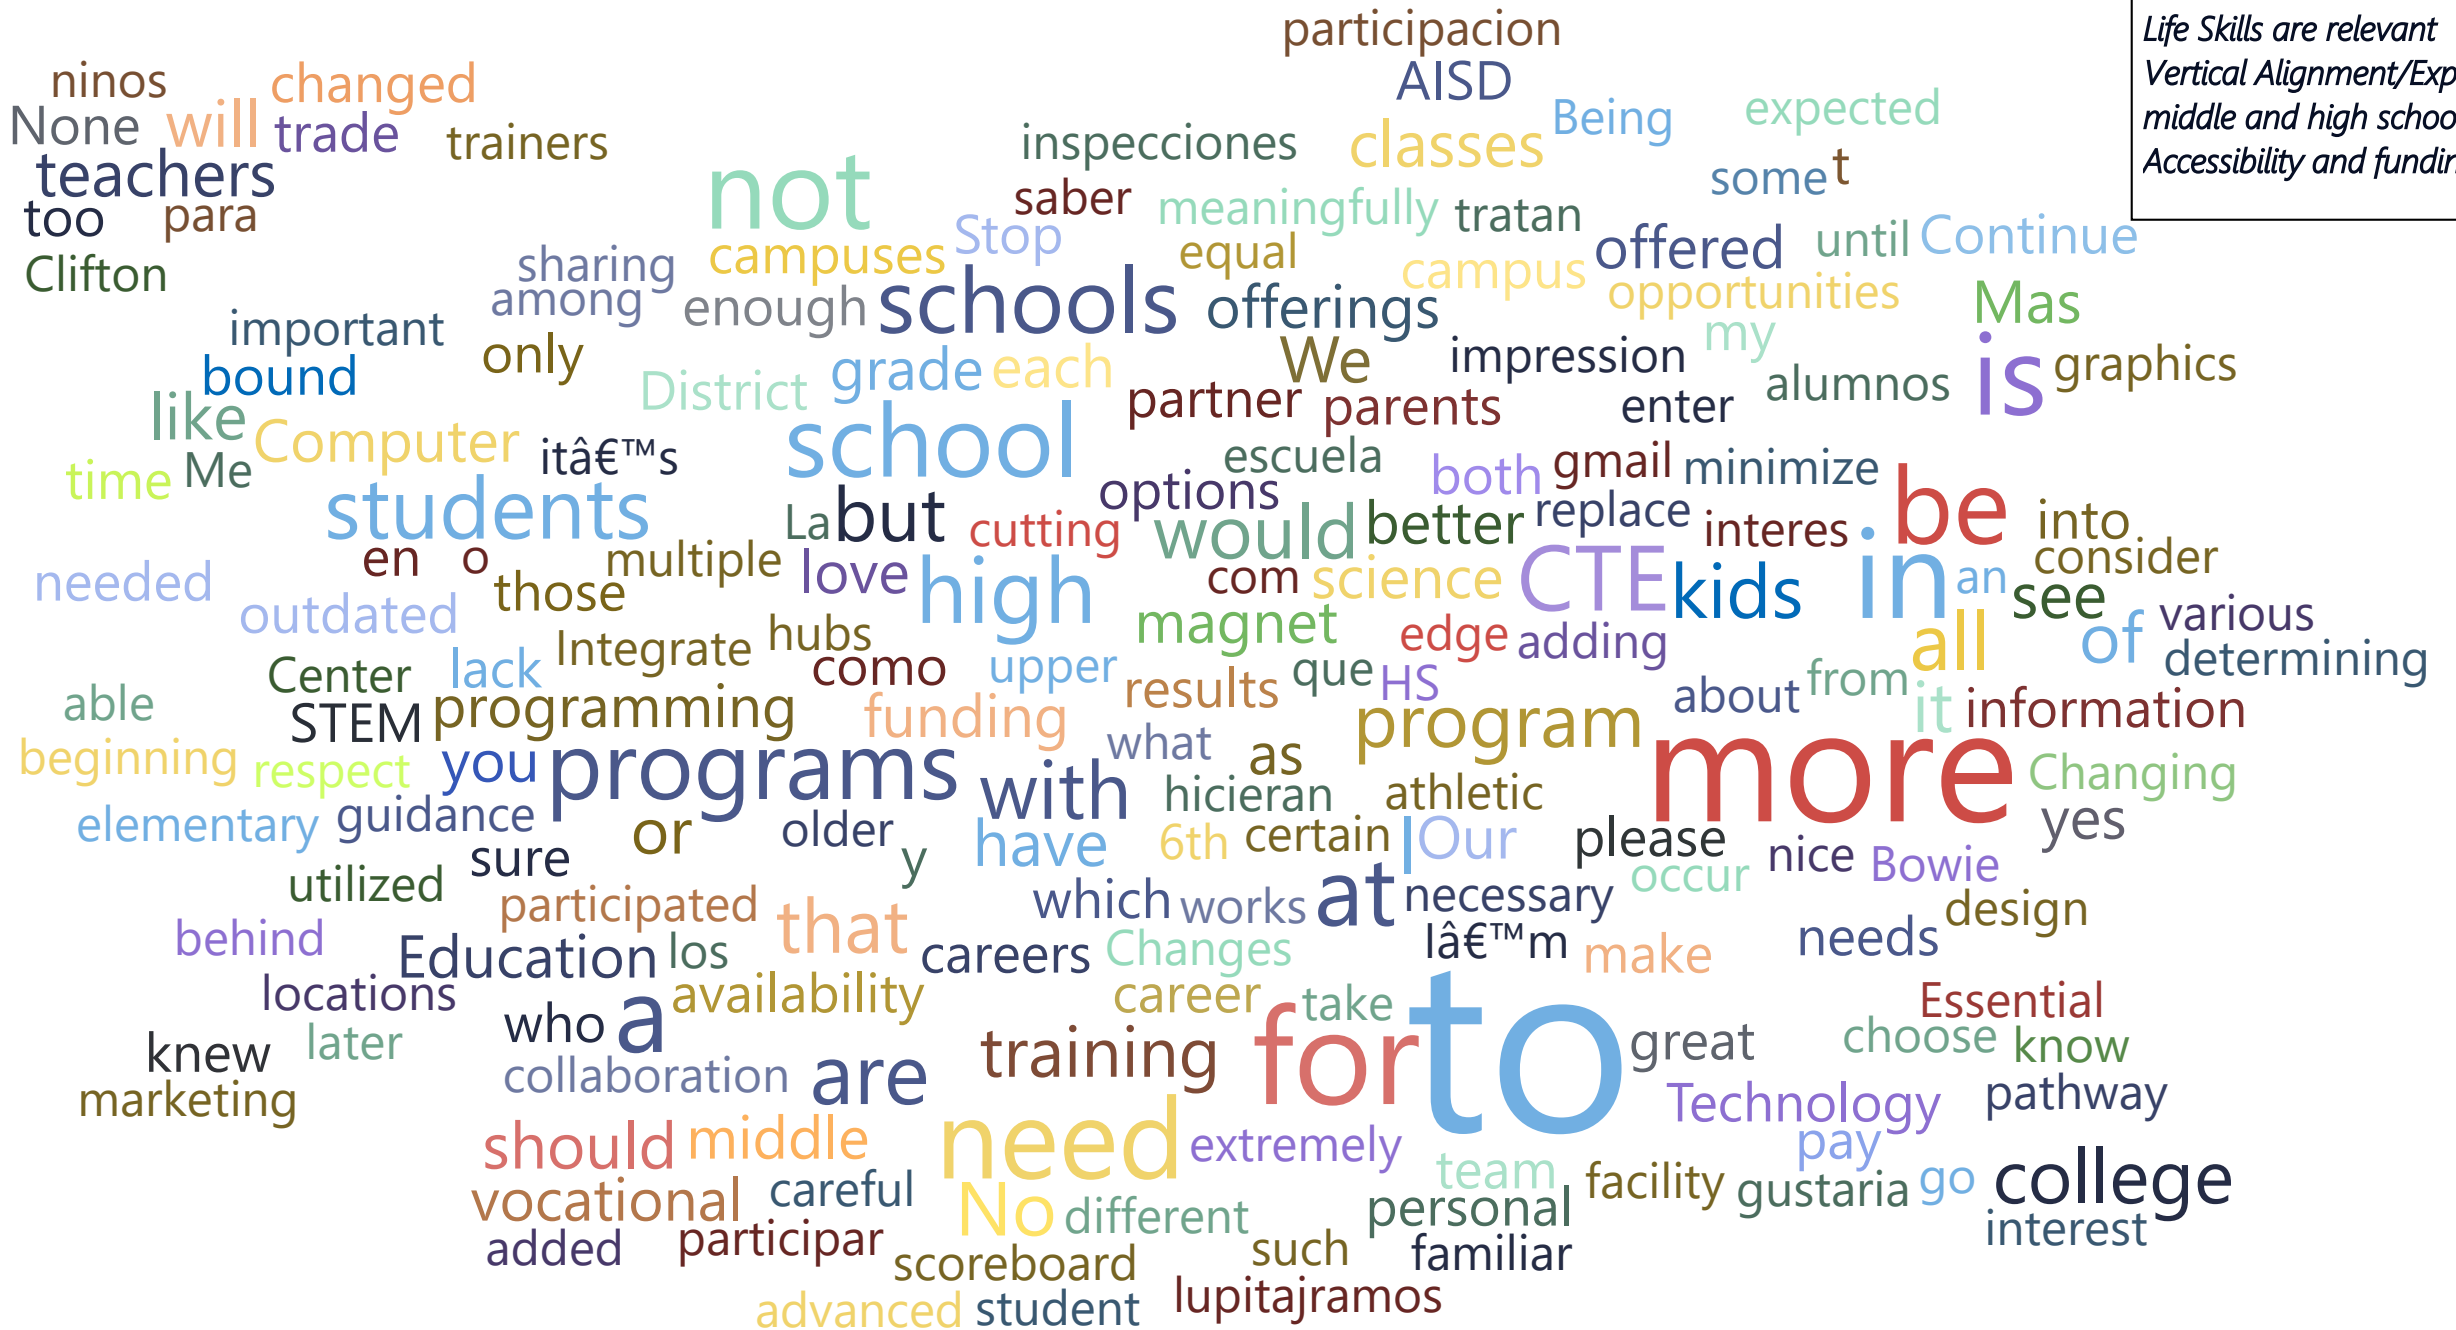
Life Skills are relevant
Vertical Alignment/Exp
middle and high schoo
Accessibility and fundir

participacion
ninos changed
None will trade trainers
teachers
too para
Clifton
AISD
Being expected
inspecciones classes
some t
not
saber
meaningfully tratan
Stop
sharing campuses equal
among
offered until Continue
campus
enough schools offerings
opportunities
Mas
important
only
my
We impression
bound
District grade each
alumnos is graphics
partner parents
enter
like
Computer
itâ€™s
school
time Me
escuela
both gmail minimize
students
options
La but
cutting
would better replace
interes be into
en o
multiple
consider
needed
those
love high
com science CTE kids in an see
outdated
magnet
of various
all
Integrate hubs
edge adding
determining
Center lack
como upper
que HS
able
results
about from
STEM programming funding
program
it information
beginning
what
as
respect
you programs
with
hicieran athletic
more
Changing
elementary guidance
or older
yes
sure
y have 6th certain Our please
nice Bowie
utilized
occur
participated
which works at necessary
design
behind
that
Education los
careers Changes
lâ€™m make needs
locations
availability
career
take
Essential
who a
for to
choose know
knew later
training
great
collaboration are
marketing
Technology pathway
should middle
need
extremely
pay
vocational careful
team
facility gustaria go college
No different
personal
interest
added participar
such familiar
scoreboard
advanced student lupitajramos